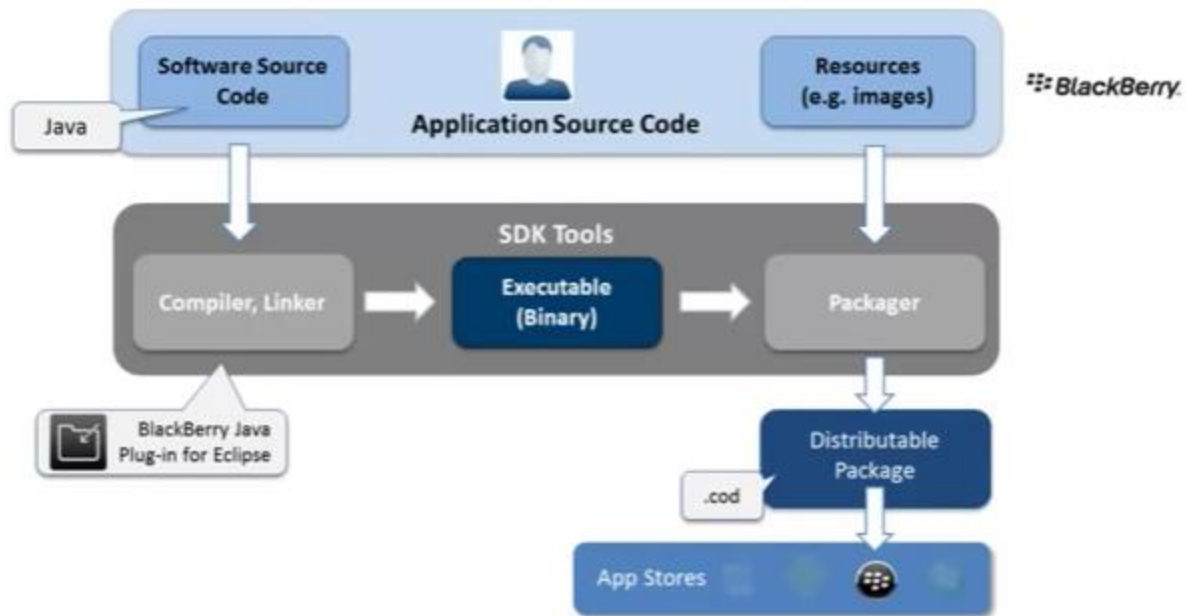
Software Source Code

Java

Application Source Code

Resources (e.g. images)

BlackBerry.

SDK Tools

Compiler, Linker

Executable (Binary)

Packager

BlackBerry Java Plug-in for Eclipse

Distributable Package

.cod

App Stores